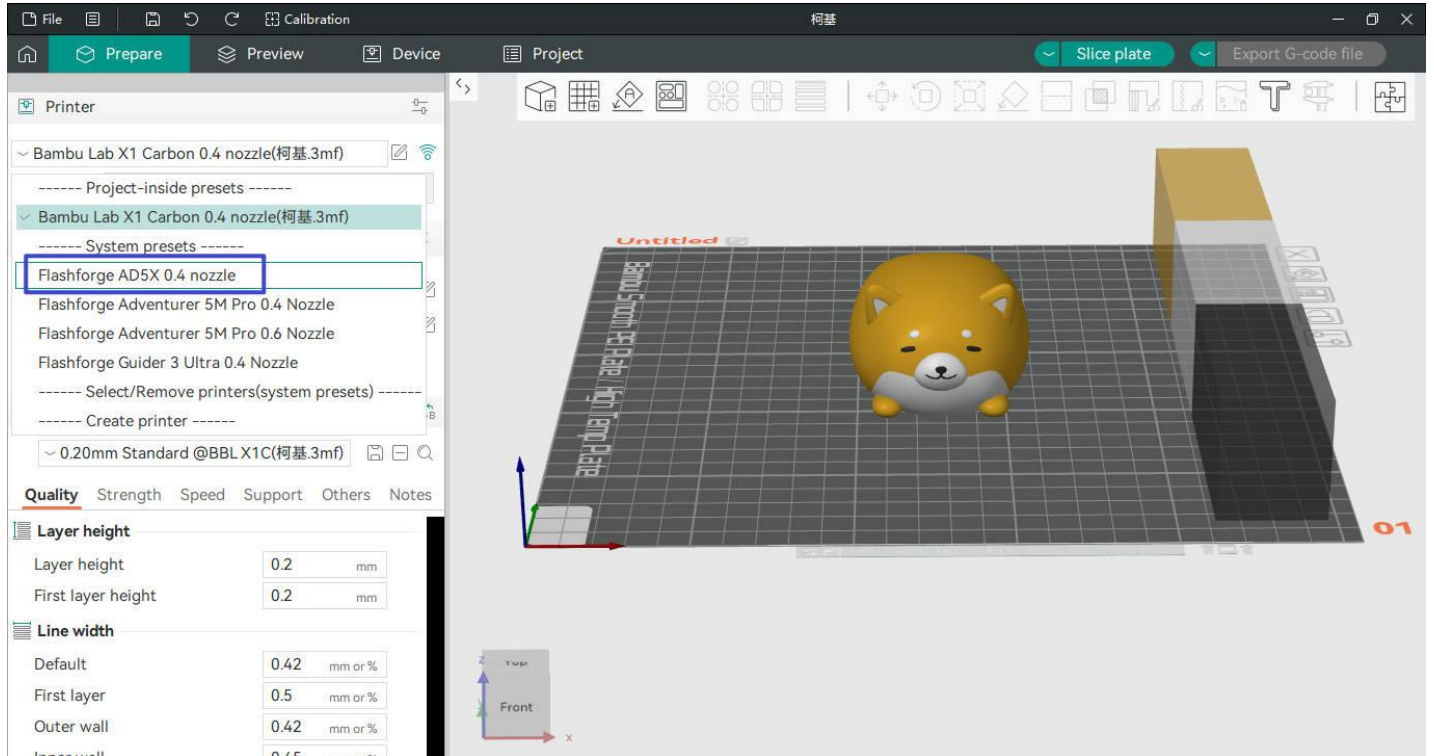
File Calibration 柯基

Prepare Preview Device Project Slice plate Export G-code file

Printer

Bambu Lab X1 Carbon 0.4 nozzle(柯基.3mf)

------ Project-inside presets ------
Bambu Lab X1 Carbon 0.4 nozzle(柯基.3mf)
------ System presets ------
Flashforge AD5X 0.4 nozzle
Flashforge Adventurer 5M Pro 0.4 Nozzle
Flashforge Adventurer 5M Pro 0.6 Nozzle
Flashforge Guider 3 Ultra 0.4 Nozzle
------ Select/Remove printers(system presets) ------
------ Create printer ------

0.20mm Standard @BBL X1C(柯基.3mf)

Quality Strength Speed Support Others Notes

Layer height
| | | |
|---|---|---|
| Layer height | 0.2 | mm |
| First layer height | 0.2 | mm |

Line width
| | | |
|---|---|---|
| Default | 0.42 | mm or % |
| First layer | 0.5 | mm or % |
| Outer wall | 0.42 | mm or % |
| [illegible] | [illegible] | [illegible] |

Untitled

Bambu Smooth PEI Plate High Temp Plate

01

Top
Front
x
z